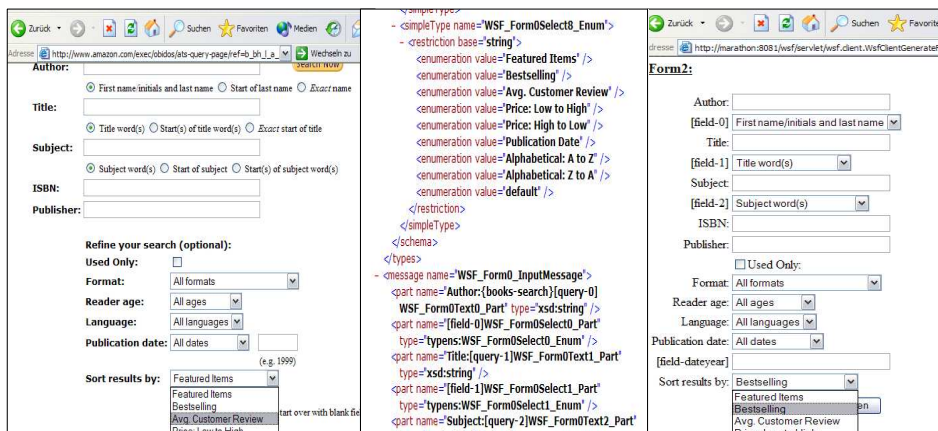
Zurück · Suchen Favoriten Medien
Adresse http://www.amazon.com/exec/obidos/ats-query-page/ref=b_bh_l_a_ Wechseln zu
Author: Search Now
First name/initials and last name Start of last name Exact name
Title:
Title word(s) Start(s) of title word(s) Exact start of title
Subject:
Subject word(s) Start of subject Start(s) of subject word(s)
ISBN:
Publisher:
Refine your search (optional):
Used Only:
Format: All formats
Reader age: All ages
Language: All languages
Publication date: All dates
(e.g. 1999)
Sort results by: Featured Items
Featured Items
Bestselling
Avg. Customer Review
start over with blank fie

</simpleType>
- <simpleType name="WSF_Form0Select8_Enum">
- <restriction base="string">
<enumeration value="Featured Items" />
<enumeration value="Bestselling" />
<enumeration value="Avg. Customer Review" />
<enumeration value="Price: Low to High" />
<enumeration value="Price: High to Low" />
<enumeration value="Publication Date" />
<enumeration value="Alphabetical: A to Z" />
<enumeration value="Alphabetical: Z to A" />
<enumeration value="default" />
</restriction>
</simpleType>
</schema>
</types>
- <message name="WSF_Form0_InputMessage">
<part name="Author:{books-search}[query-0]WSF_Form0Text0_Part" type="xsd:string" />
<part name="[field-0]WSF_Form0Select0_Part" type="typens:WSF_Form0Select0_Enum" />
<part name="Title:[query-1]WSF_Form0Text1_Part" type="xsd:string" />
<part name="[field-1]WSF_Form0Select1_Part" type="typens:WSF_Form0Select1_Enum" />
<part name="Subject:[query-2]WSF_Form0Text2_Part"

Zurück · Suchen Favorite
dresse http://marathon:8081/wsf/servlet/wsf.client.WsfClientGenerate
Form2:
Author:
[field-0] First name/initials and last name
Title:
[field-1] Title word(s)
Subject:
[field-2] Subject word(s)
ISBN:
Publisher:
Used Only:
Format: All formats
Reader age: All ages
Language: All languages
Publication date: All dates
[field-dateyear]
Sort results by: Bestselling
Featured Items
Bestselling
Avg. Customer Review
en